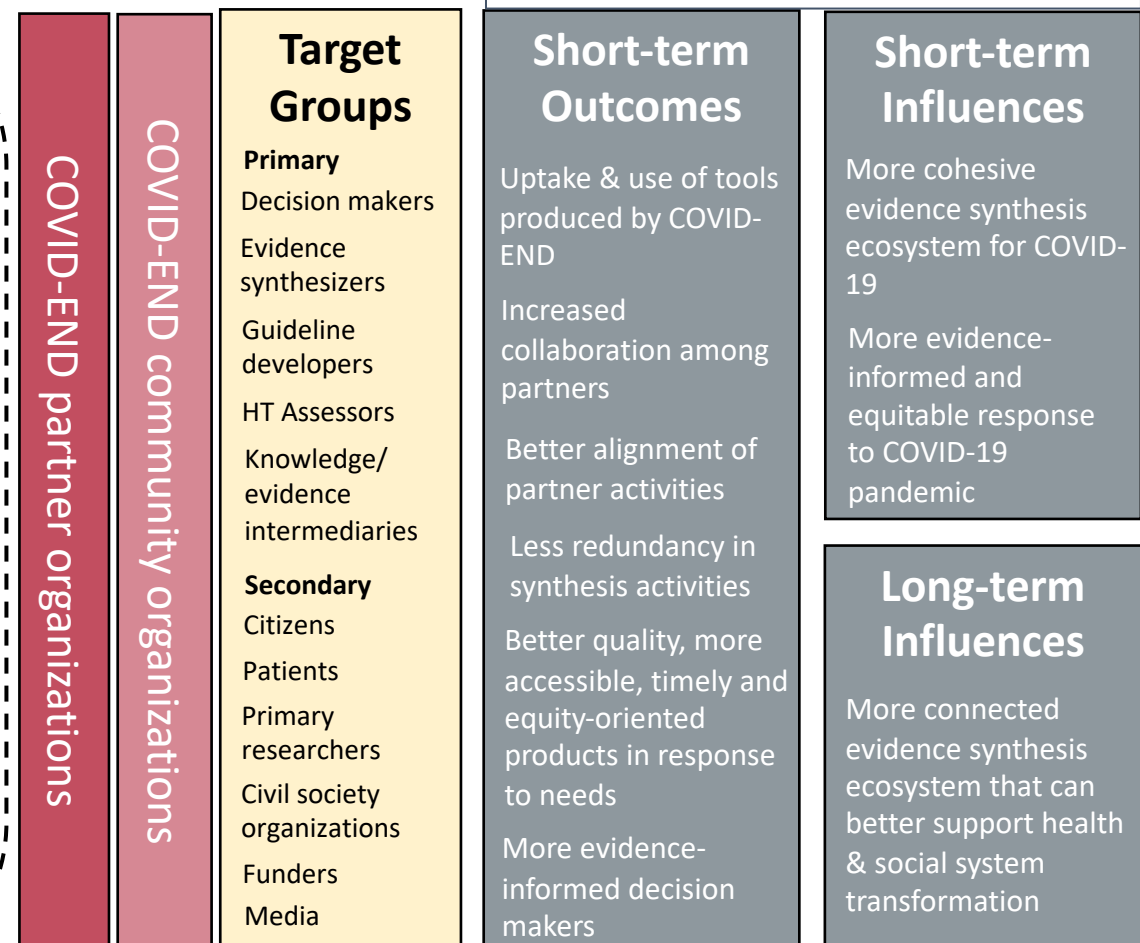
COVID-END partner organizations

COVID-END community organizations

Target Groups

Primary
Decision makers
Evidence synthesizers
Guideline developers
HT Assessors
Knowledge/ evidence intermediaries

Secondary
Citizens
Patients
Primary researchers
Civil society organizations
Funders
Media

Short-term Outcomes

Uptake & use of tools produced by COVID-END

Increased collaboration among partners

Better alignment of partner activities

Less redundancy in synthesis activities

Better quality, more accessible, timely and equity-oriented products in response to needs

More evidence-informed decision makers

Short-term Influences

More cohesive evidence synthesis ecosystem for COVID-19

More evidence-informed and equitable response to COVID-19 pandemic

Long-term Influences

More connected evidence synthesis ecosystem that can better support health & social system transformation